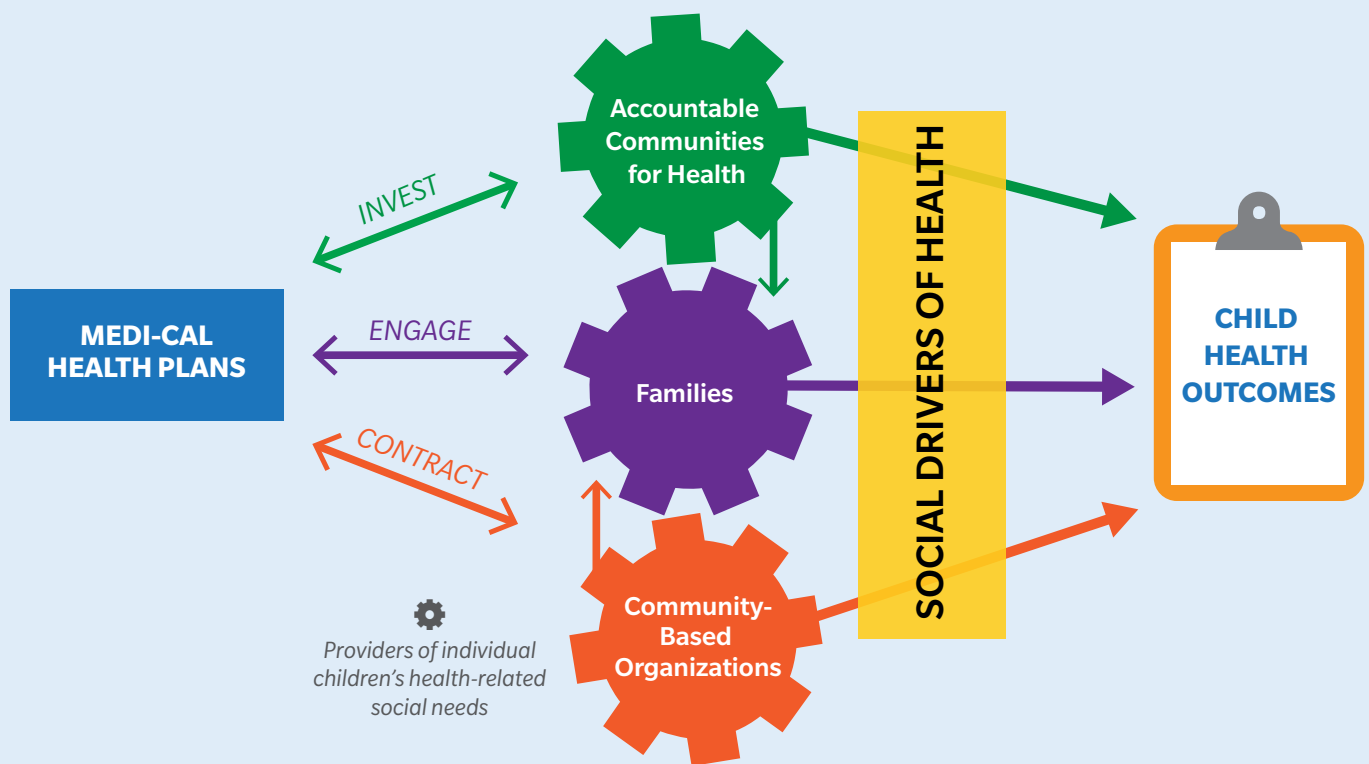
Accountable Communities for Health

INVEST

MEDI-CAL HEALTH PLANS

ENGAGE

Families

CONTRACT

SOCIAL DRIVERS OF HEALTH

CHILD HEALTH OUTCOMES

Providers of individual children's health-related social needs

Community-Based Organizations